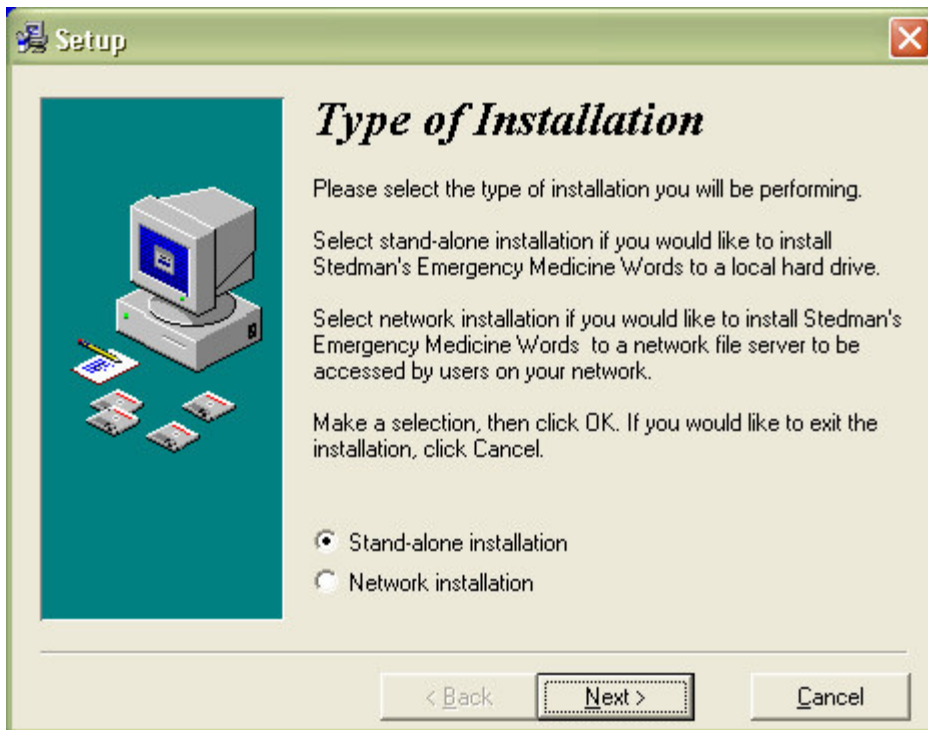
Setup

Type of Installation

Please select the type of installation you will be performing.

Select stand-alone installation if you would like to install Stedman's Emergency Medicine Words to a local hard drive.

Select network installation if you would like to install Stedman's Emergency Medicine Words to a network file server to be accessed by users on your network.

Make a selection, then click OK. If you would like to exit the installation, click Cancel.

Stand-alone installation
Network installation

< Back
Next >
Cancel